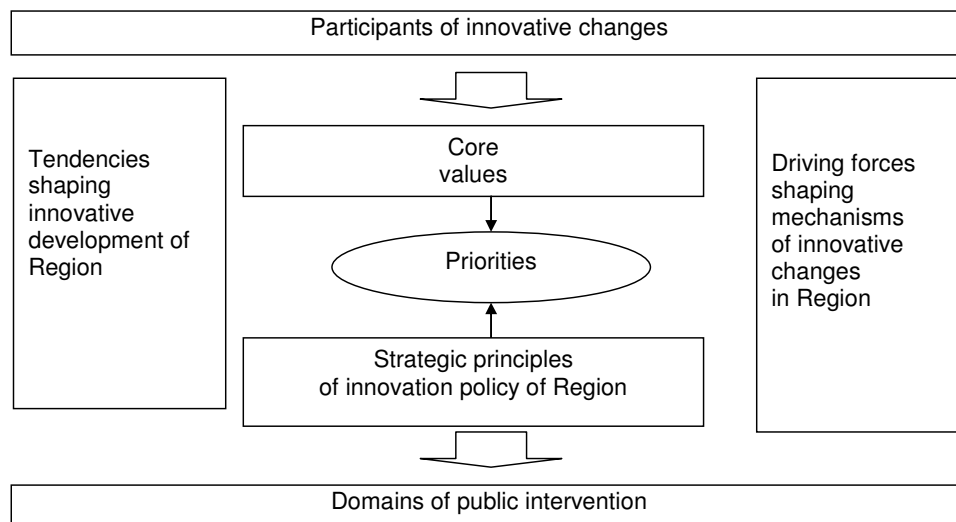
Participants of innovative changes

Tendencies shaping innovative development of Region

Core values

Priorities

Strategic principles of innovation policy of Region

Driving forces shaping mechanisms of innovative changes in Region

Domains of public intervention